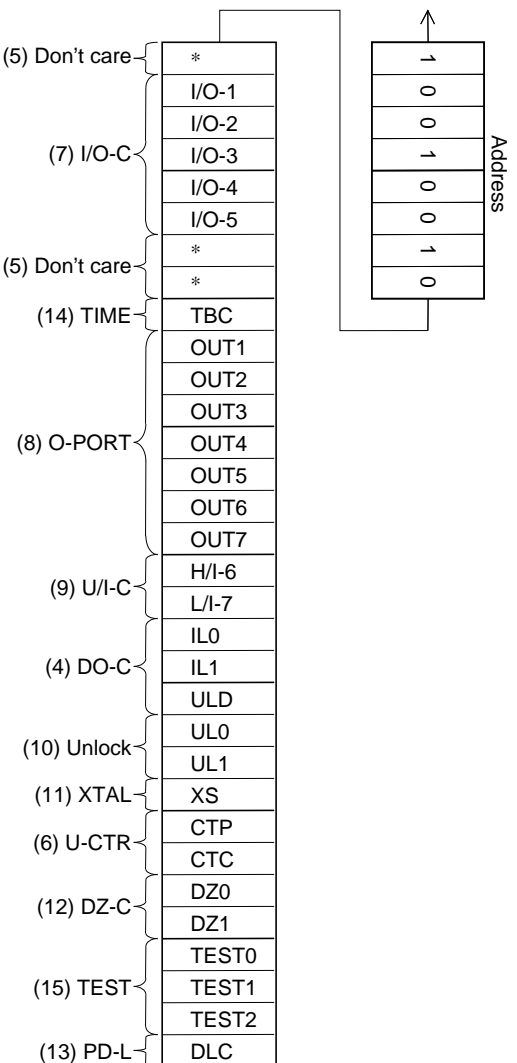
(5) Don't care
*
(7) I/O-C
I/O-1
I/O-2
I/O-3
I/O-4
I/O-5
(5) Don't care
*
*
(14) TIME
TBC
(8) O-PORT
OUT1
OUT2
OUT3
OUT4
OUT5
OUT6
OUT7
(9) U/I-C
H/I-6
L/I-7
(4) DO-C
IL0
IL1
ULD
(10) Unlock
UL0
UL1
(11) XTAL
XS
(6) U-CTR
CTP
CTC
(12) DZ-C
DZ0
DZ1
(15) TEST
TEST0
TEST1
TEST2
(13) PD-L
DLC

1
0
0
1
0
0
1
0
Address